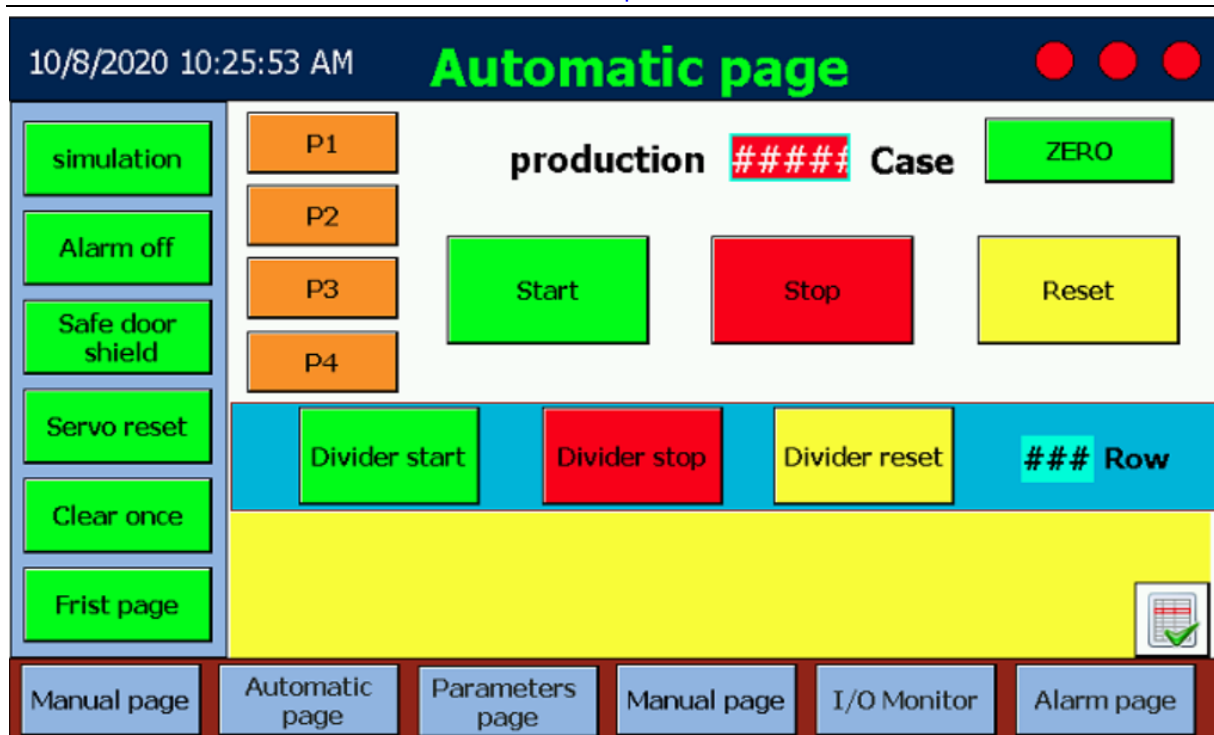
10/8/2020 10:25:53 AM

Automatic page

simulation

Alarm off

Safe door shield

Servo reset

Clear once

Frist page

P1

P2

P3

P4

production ##### Case

ZERO

Start

Stop

Reset

Divider start

Divider stop

Divider reset

### Row

Manual page

Automatic page

Parameters page

Manual page

I/O Monitor

Alarm page